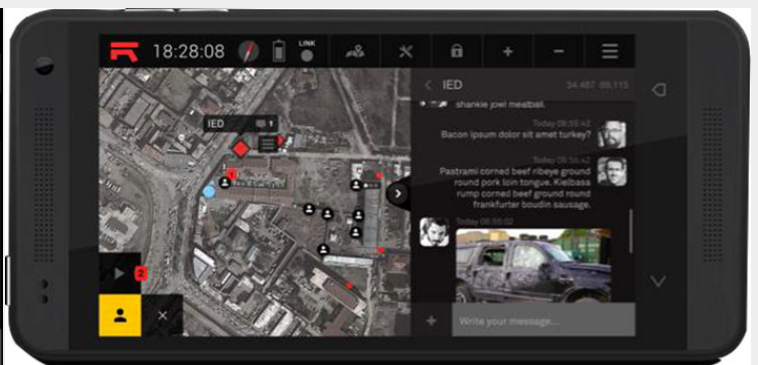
18:28:08

LINK

IED 1

1

2

IED

34.487 69.115

shankle jowl meatball.

Today 08:55:42

Bacon ipsum dolor sit amet turkey?

Today 08:55:42

Pastrami corned beef ribeye ground round pork loin tongue. Kielbasa rump corned beef ground round frankfurter boudin sausage.

Today 08:56:02

Write your message...